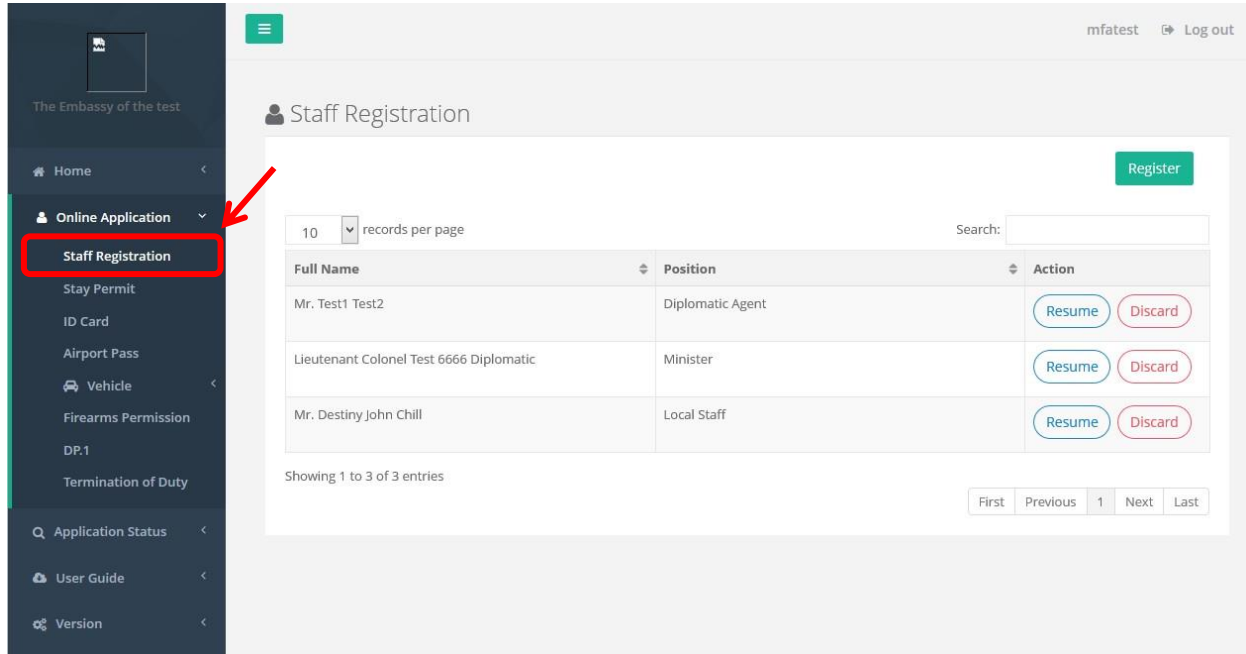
The Embassy of the test

Home

Online Application

Staff Registration

Stay Permit

ID Card

Airport Pass

Vehicle

Firearms Permission

DP.1

Termination of Duty

Application Status

User Guide

Version

mfatest Log out

Staff Registration

Register

10 records per page

Search:

| Full Name | Position | Action |
|---|---|---|
| Mr. Test1 Test2 | Diplomatic Agent | Resume Discard |
| Lieutenant Colonel Test 6666 Diplomatic | Minister | Resume Discard |
| Mr. Destiny John Chill | Local Staff | Resume Discard |

Showing 1 to 3 of 3 entries

First Previous 1 Next Last